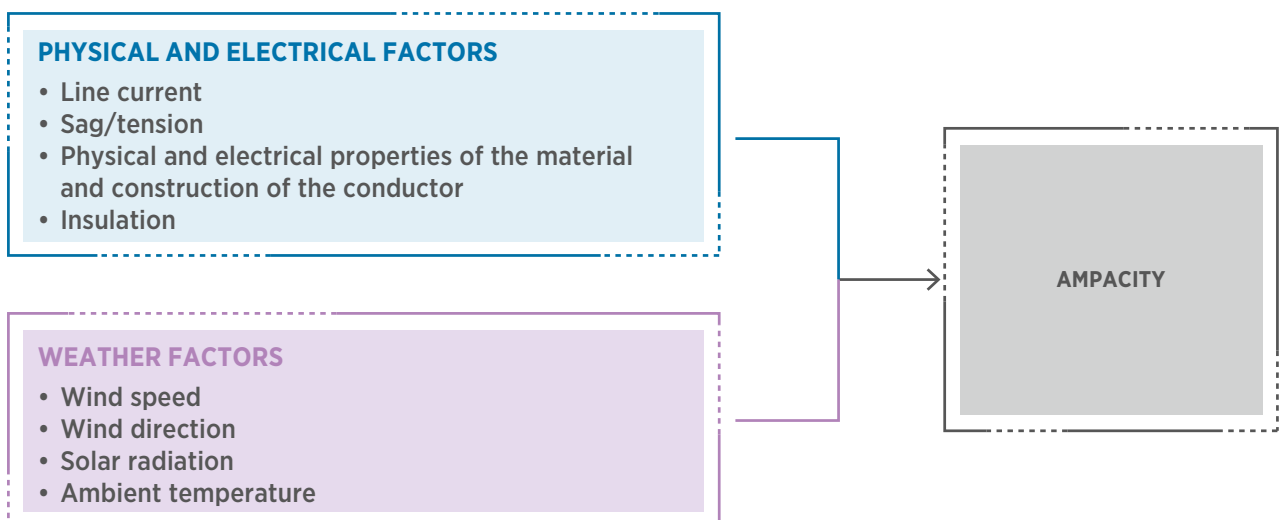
PHYSICAL AND ELECTRICAL FACTORS

• Line current
• Sag/tension
• Physical and electrical properties of the material and construction of the conductor
• Insulation

WEATHER FACTORS

• Wind speed
• Wind direction
• Solar radiation
• Ambient temperature

AMPACITY